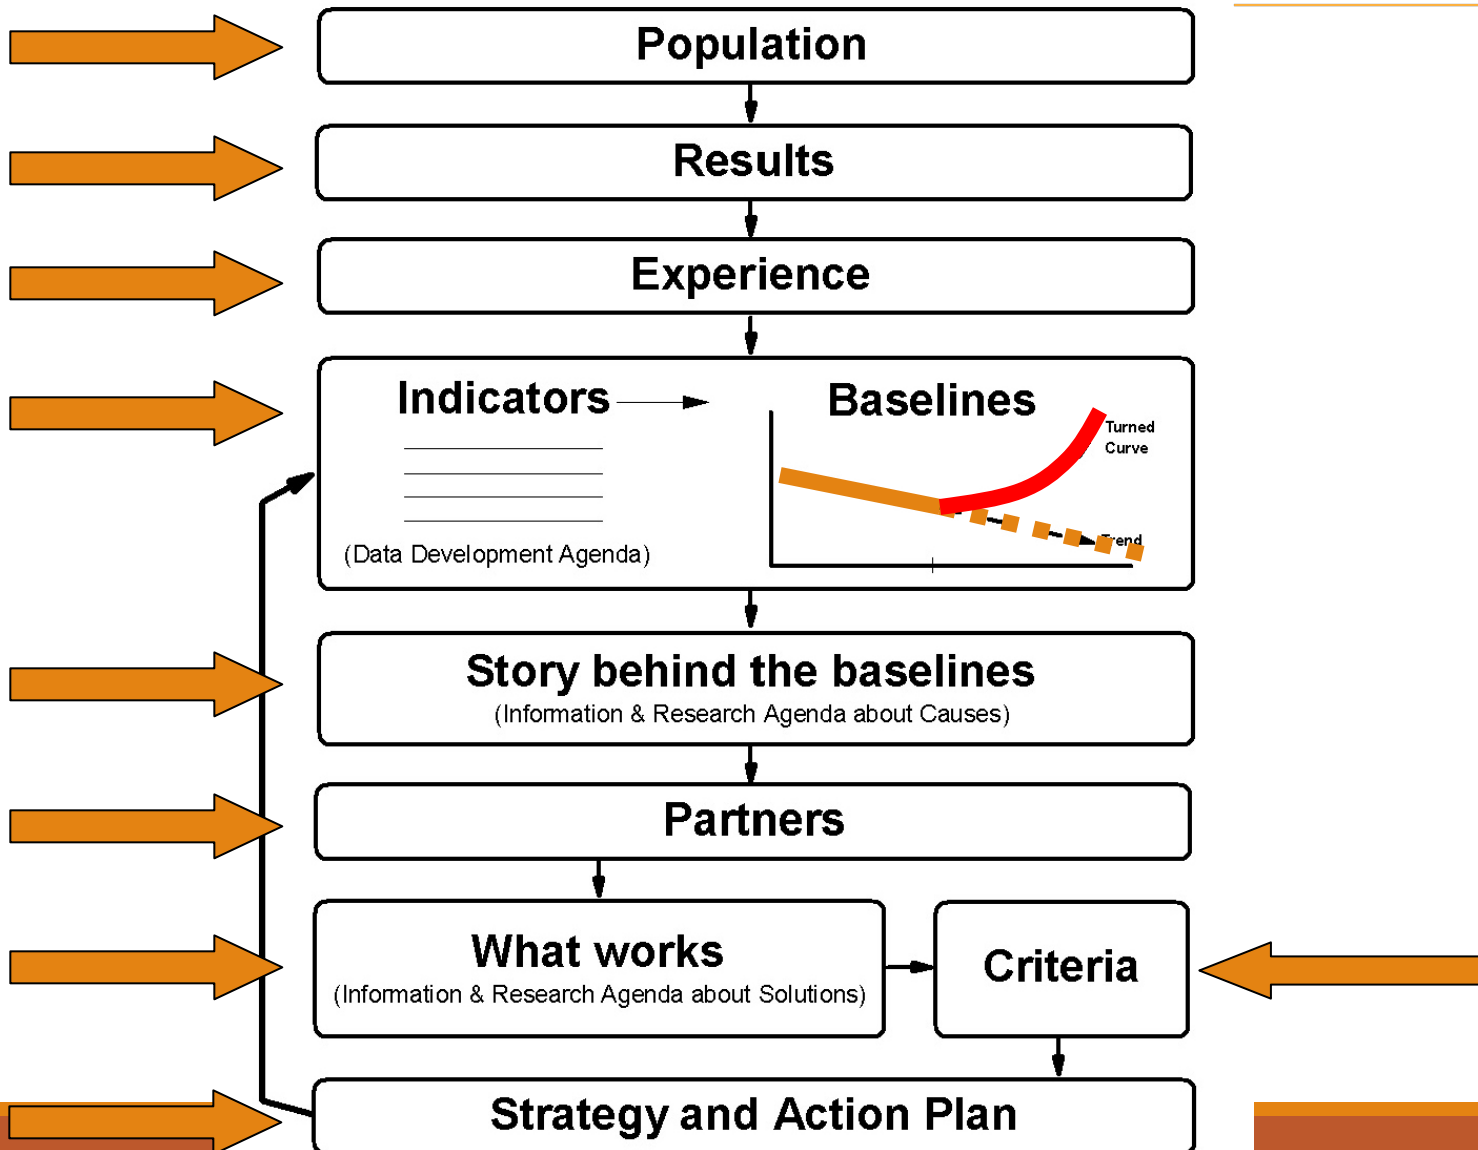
Population

Results

Experience

Indicators

(Data Development Agenda)

Baselines

Turned Curve

Trend

Story behind the baselines
(Information & Research Agenda about Causes)

Partners

What works
(Information & Research Agenda about Solutions)

Criteria

Strategy and Action Plan